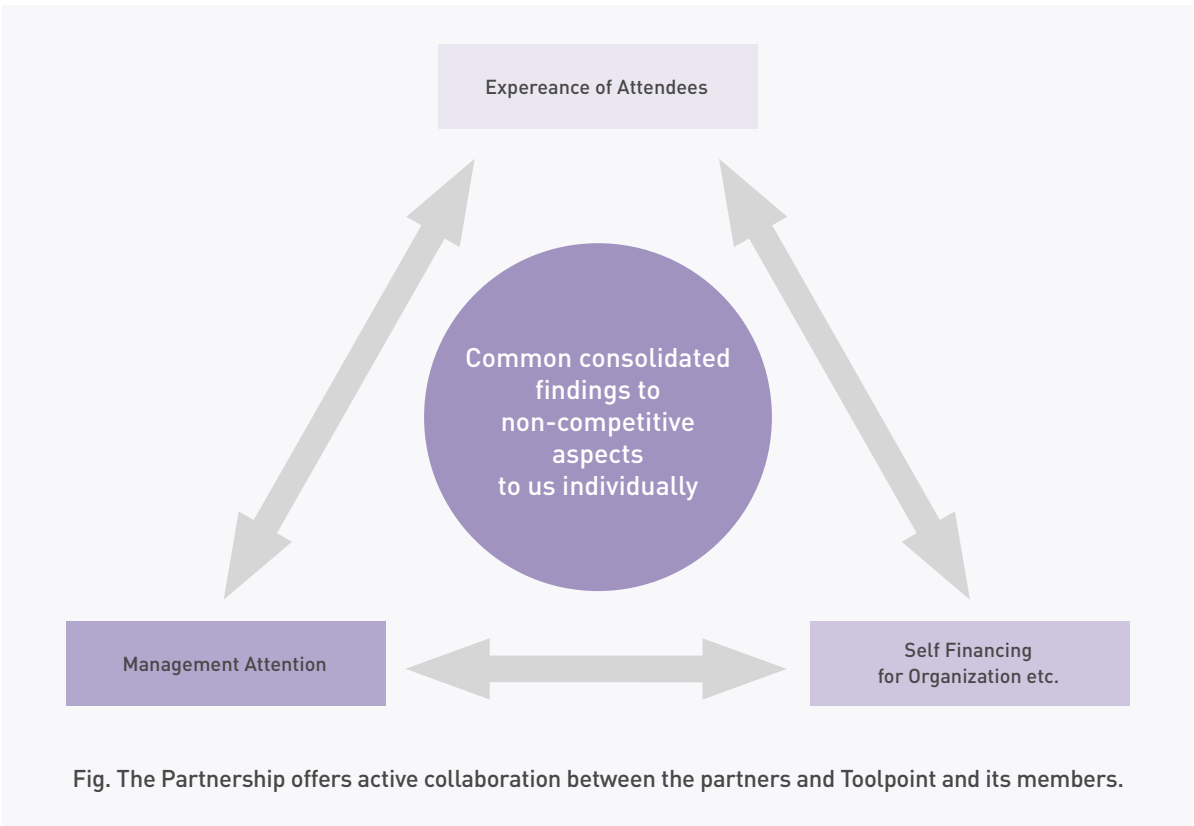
Expereance of Attendees

Common consolidated findings to non-competitive aspects to us individually

Management Attention

Self Financing for Organization etc.

Fig. The Partnership offers active collaboration between the partners and Toolpoint and its members.